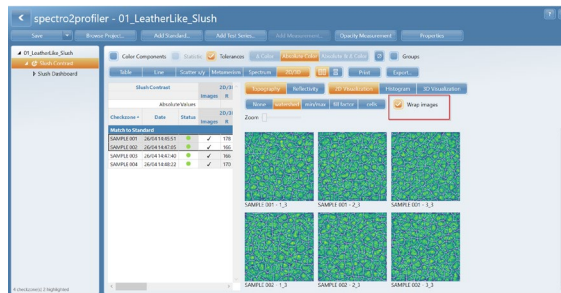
spectro2profiler - 01_LeatherLike_Slush

Save | Browse Project... | Add Standard... | Add Test Series... | Add Measurement... | Opacity Measurement | Properties

01_LeatherLike_Slush
Slush Contrast
Slush Dashboard

Color Components | Statistic | Tolerances | Δ Color | Absolute Color | Absolute & Δ Color | Groups

Table | Line | Scatter x/y | Metamerism | Spectrum | 2D/3D | Print | Export...

Topography | Reflectivity | 2D Visualization | Histogram | 3D Visualization

None | unshifted | min/max | fill factor | cells | Wrap images

Zoom

| Checksum | Date | Status | Images | 2D/3D |
|---|---|---|---|---|
| Match to Standard | | | | |
| SAMPLE 001 | 26/04 14:45:51 | | | 178 |
| SAMPLE 002 | 26/04 14:47:05 | | ✓ | 166 |
| SAMPLE 003 | 26/04 14:47:40 | | ✓ | 166 |
| SAMPLE 004 | 26/04 14:48:22 | | ✓ | 170 |

Absolute Values

SAMPLE 001 - 1_3
SAMPLE 001 - 2_3
SAMPLE 001 - 3_3
SAMPLE 002 - 1_3
SAMPLE 002 - 2_3
SAMPLE 002 - 3_3

4 checks(ed), 2 highlighted